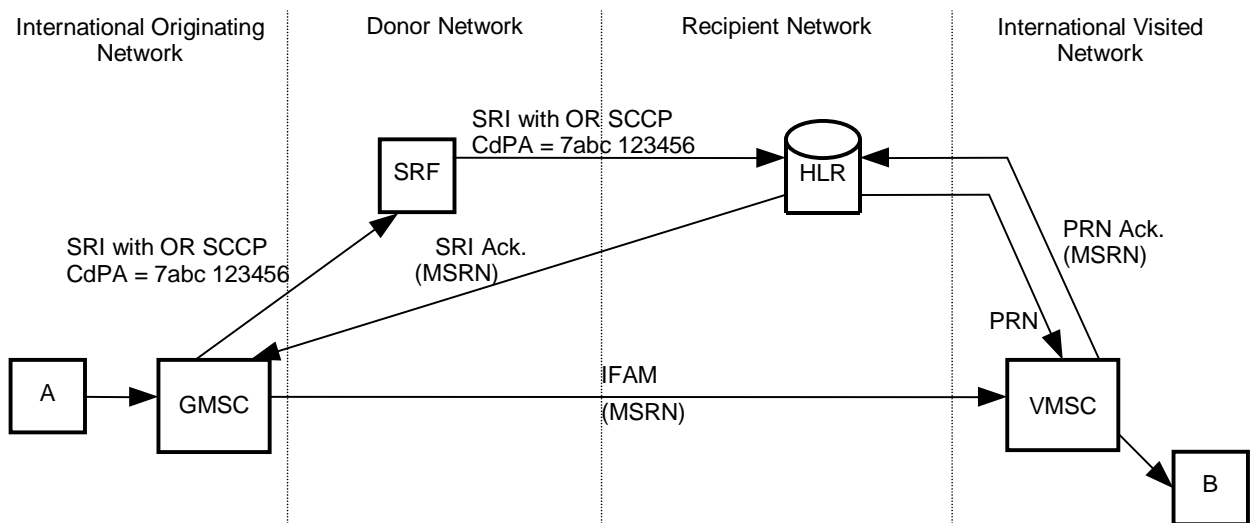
International Originating Network

Donor Network

Recipient Network

International Visited Network

SRI with OR SCCP
CdPA = 7abc 123456

SRF

HLR

SRI with OR SCCP
CdPA = 7abc 123456

SRI Ack.
(MSRN)

PRN Ack.
(MSRN)

PRN

A

GMSC

IFAM
(MSRN)

VMSC

B